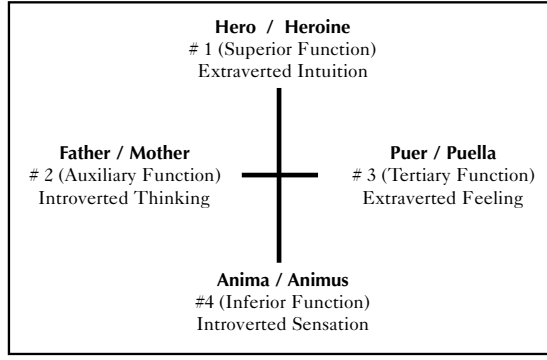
**Hero / Heroine**
# 1 (Superior Function)
Extraverted Intuition

**Father / Mother**
# 2 (Auxiliary Function)
Introverted Thinking

**Puer / Puella**
# 3 (Tertiary Function)
Extraverted Feeling

**Anima / Animus**
#4 (Inferior Function)
Introverted Sensation